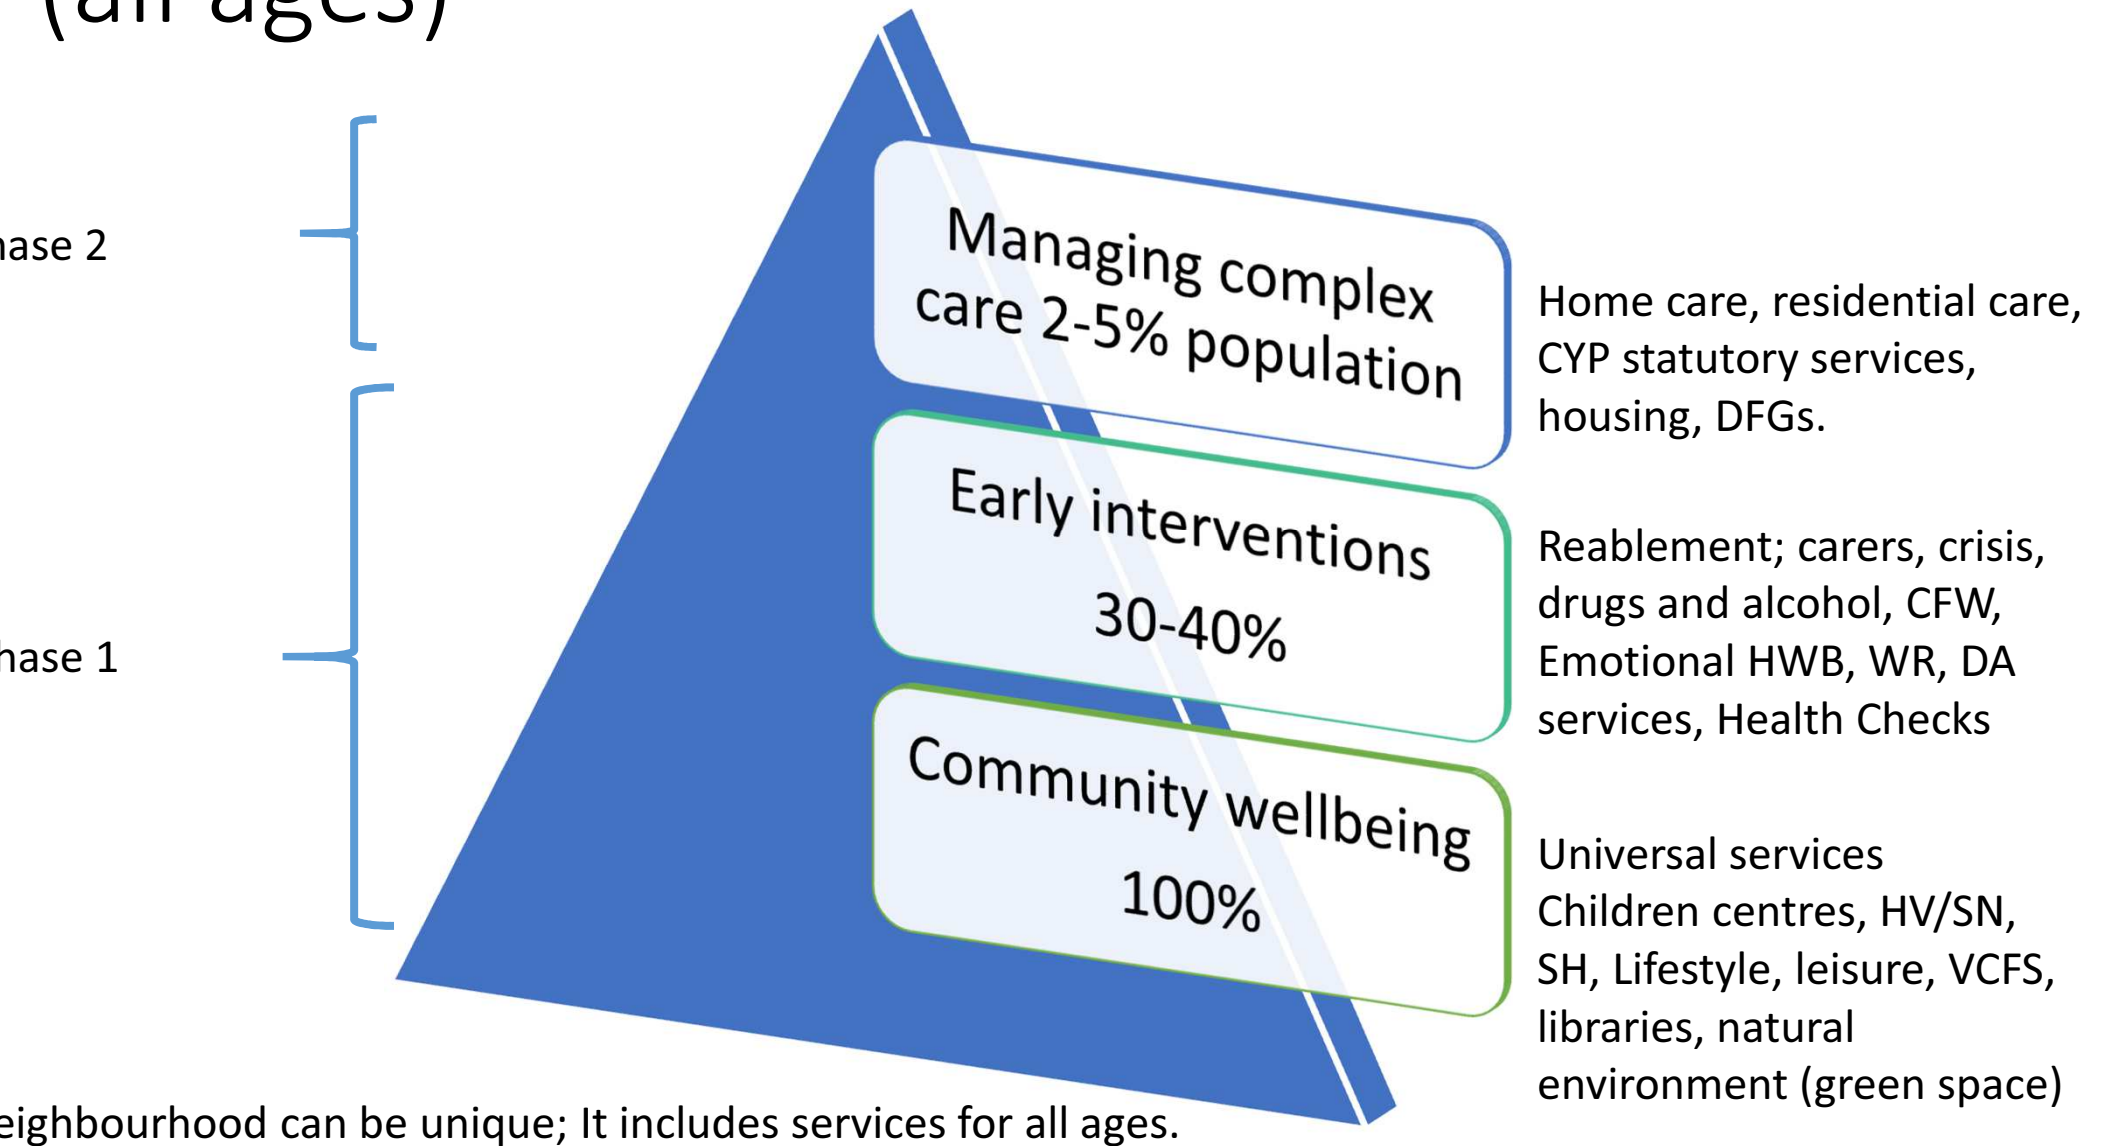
(all ages)

hase 2

hase 1

Managing complex care 2-5% population

Early interventions 30-40%

Community wellbeing 100%

Home care, residential care, CYP statutory services, housing, DFGs.

Reablement; carers, crisis, drugs and alcohol, CFW, Emotional HWB, WR, DA services, Health Checks

Universal services
Children centres, HV/SN, SH, Lifestyle, leisure, VCFS, libraries, natural environment (green space)

eighbourhood can be unique; It includes services for all ages.